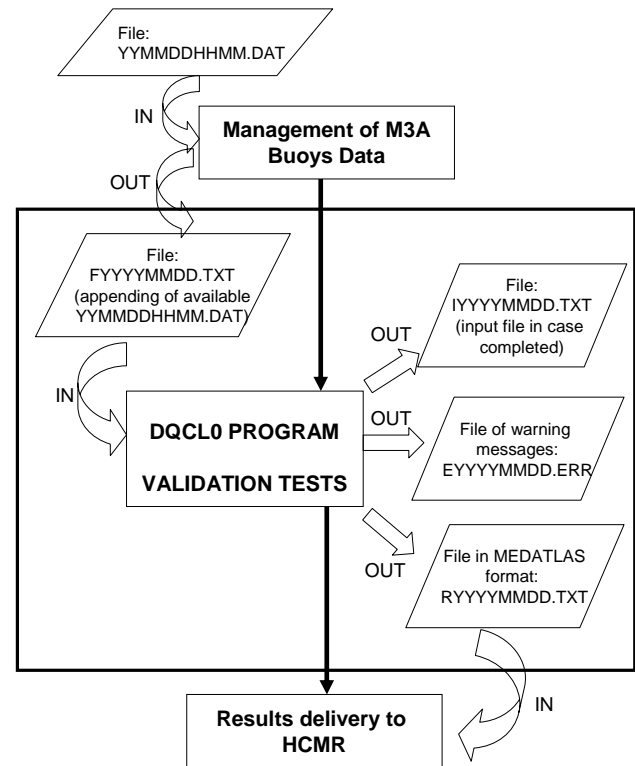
File:
YYMMDDHHMM.DAT

IN

Management of M3A Buoys Data

OUT

File:
FYYYYMMDD.TXT
(appending of available YYMMDDHHMM.DAT)

IN

DQCL0 PROGRAM

VALIDATION TESTS

OUT

File:
IYYYYMMDD.TXT
(input file in case completed)

OUT

File of warning messages:
EYYYYMMDD.ERR

OUT

File in MEDATLAS format:
RYYYYMMDD.TXT

IN

Results delivery to HCMR